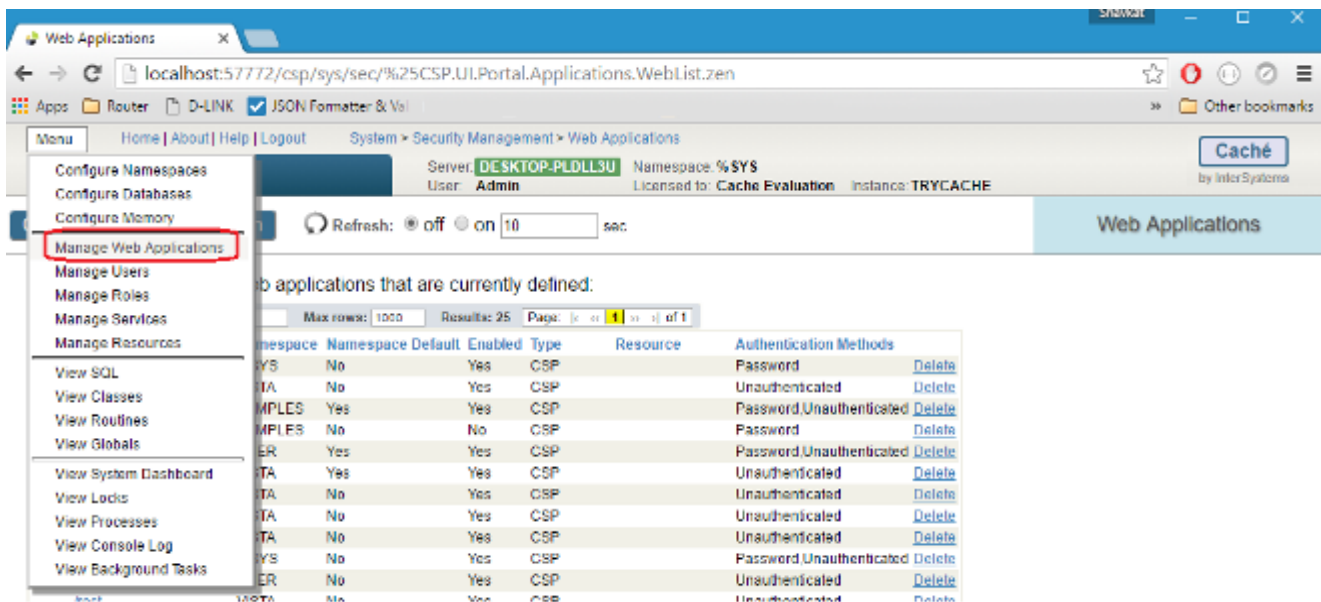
Shahkat

Web Applications ×

localhost:57772/csp/sys/sec/%25CSP.UI.Portal.Applications.WebList.zen

Apps Router D-LINK JSON Formatter & Val » Other bookmarks

Menu Home | About | Help | Logout System > Security Management > Web Applications

Server: DESKTOP-PLDLL3U Namespace: %SYS
User: Admin Licensed to: Cache Evaluation Instance: TRYCACHE

Caché
by InterSystems

Refresh: off on 10 sec.

Web Applications

Configure Namespaces
Configure Databases
Configure Memory
Manage Web Applications
Manage Users
Manage Roles
Manage Services
Manage Resources
View SQL
View Classes
View Routines
View Globals
View System Dashboard
View Locks
View Processes
View Console Log
View Background Tasks

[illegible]b applications that are currently defined:

Max rows: 1000 Results: 25 Page: 1 of 1

| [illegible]mespace | Namespace Default | Enabled | Type | Resource | Authentication Methods | |
|---|---|---|---|---|---|---|
| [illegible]YS | No | Yes | CSP | | Password | Delete |
| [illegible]TA | No | Yes | CSP | | Unauthenticated | Delete |
| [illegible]MPLES | Yes | Yes | CSP | | Password,Unauthenticated | Delete |
| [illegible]MPLES | No | No | CSP | | Password | Delete |
| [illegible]ER | Yes | Yes | CSP | | Password,Unauthenticated | Delete |
| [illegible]TA | Yes | Yes | CSP | | Unauthenticated | Delete |
| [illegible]TA | No | Yes | CSP | | Unauthenticated | Delete |
| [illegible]TA | No | Yes | CSP | | Unauthenticated | Delete |
| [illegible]TA | No | Yes | CSP | | Unauthenticated | Delete |
| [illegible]YS | No | Yes | CSP | | Password,Unauthenticated | Delete |
| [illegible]ER | No | Yes | CSP | | Unauthenticated | Delete |
| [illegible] | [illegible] | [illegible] | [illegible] | | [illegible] | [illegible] |